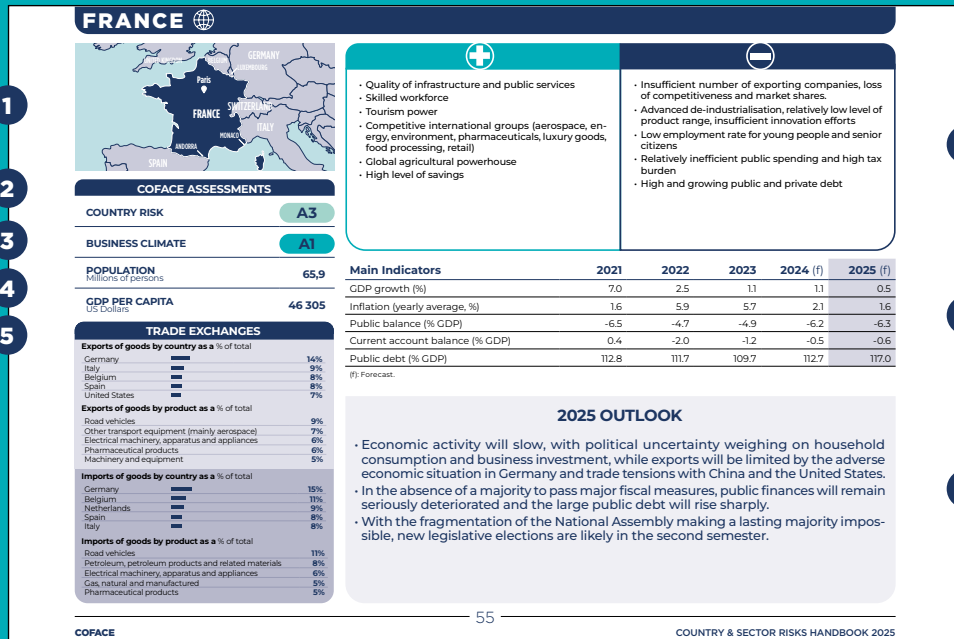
FRANCE

1
2
3
4
5

GERMANY
BELGIUM
LUXEMBOURG
Paris
FRANCE
SWITZERLAND
ITALY
MONACO
ANDORRA
SPAIN

COFACE ASSESSMENTS

COUNTRY RISK A3

BUSINESS CLIMATE A1

POPULATION Millions of persons 65,9

GDP PER CAPITA US Dollars 46 305

TRADE EXCHANGES

Exports of goods by country as a % of total
Germany 14%
Italy 9%
Belgium 8%
Spain 8%
United States 7%

Exports of goods by product as a % of total
Road vehicles 9%
Other transport equipment (mainly aerospace) 7%
Electrical machinery, apparatus and appliances 6%
Pharmaceutical products 6%
Machinery and equipment 5%

Imports of goods by country as a % of total
Germany 15%
Belgium 11%
Netherlands 9%
Spain 8%
Italy 8%

Imports of goods by product as a % of total
Road vehicles 11%
Petroleum, petroleum products and related materials 8%
Electrical machinery, apparatus and appliances 6%
Gas, natural and manufactured 5%
Pharmaceutical products 5%

• Quality of infrastructure and public services
• Skilled workforce
• Tourism power
• Competitive international groups (aerospace, energy, environment, pharmaceuticals, luxury goods, food processing, retail)
• Global agricultural powerhouse
• High level of savings

• Insufficient number of exporting companies, loss of competitiveness and market shares.
• Advanced de-industrialisation, relatively low level of product range, insufficient innovation efforts
• Low employment rate for young people and senior citizens
• Relatively inefficient public spending and high tax burden
• High and growing public and private debt

| Main Indicators | 2021 | 2022 | 2023 | 2024 (f) | 2025 (f) |
|---|---|---|---|---|---|
| GDP growth (%) | 7.0 | 2.5 | 1.1 | 1.1 | 0.5 |
| Inflation (yearly average, %) | 1.6 | 5.9 | 5.7 | 2.1 | 1.6 |
| Public balance (% GDP) | -6.5 | -4.7 | -4.9 | -6.2 | -6.3 |
| Current account balance (% GDP) | 0.4 | -2.0 | -1.2 | -0.5 | -0.6 |
| Public debt (% GDP) | 112.8 | 111.7 | 109.7 | 112.7 | 117.0 |

(f): Forecast.

2025 OUTLOOK

• Economic activity will slow, with political uncertainty weighing on household consumption and business investment, while exports will be limited by the adverse economic situation in Germany and trade tensions with China and the United States.
• In the absence of a majority to pass major fiscal measures, public finances will remain seriously deteriorated and the large public debt will rise sharply.
• With the fragmentation of the National Assembly making a lasting majority impossible, new legislative elections are likely in the second semester.

55

COFACE

COUNTRY & SECTOR RISKS HANDBOOK 2025